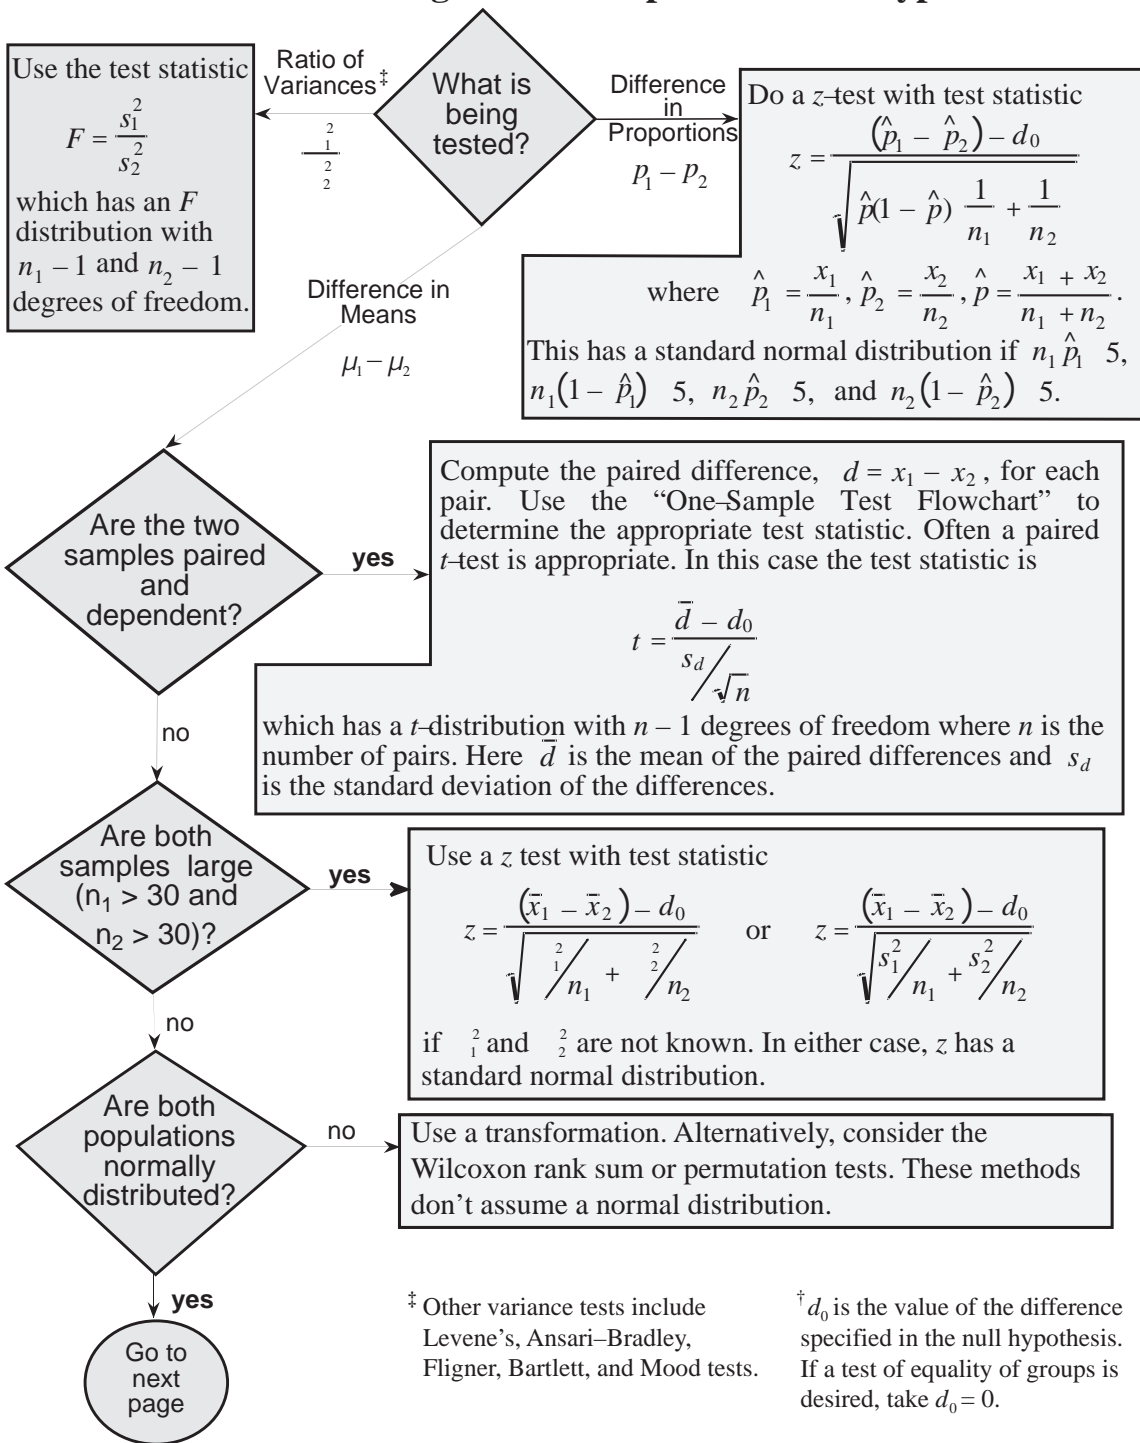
Use the test statistic

$F = \frac{s_1^2}{s_2^2}$

which has an $F$ distribution with $n_1 - 1$ and $n_2 - 1$ degrees of freedom.

Ratio of Variances‡

$\frac{\ ^2_1}{\ ^2_2}$

What is being tested?

Difference in Proportions

$p_1 - p_2$

Do a $z$–test with test statistic

$z = \frac{(\hat{p}_1 - \hat{p}_2) - d_0}{\sqrt{\hat{p}(1-\hat{p})\ \frac{1}{n_1} + \frac{1}{n_2}}}$

where $\hat{p}_1 = \frac{x_1}{n_1}, \hat{p}_2 = \frac{x_2}{n_2}, \hat{p} = \frac{x_1 + x_2}{n_1 + n_2}$.

This has a standard normal distribution if $n_1\hat{p}_1$ 5, $n_1(1-\hat{p}_1)$ 5, $n_2\hat{p}_2$ 5, and $n_2(1-\hat{p}_2)$ 5.

Difference in Means

$\mu_1 - \mu_2$

Are the two samples paired and dependent?

yes

Compute the paired difference, $d = x_1 - x_2$, for each pair. Use the "One–Sample Test Flowchart" to determine the appropriate test statistic. Often a paired $t$–test is appropriate. In this case the test statistic is

$t = \frac{\bar{d} - d_0}{s_d / \sqrt{n}}$

which has a $t$–distribution with $n - 1$ degrees of freedom where $n$ is the number of pairs. Here $\bar{d}$ is the mean of the paired differences and $s_d$ is the standard deviation of the differences.

no

Are both samples large ($n_1 > 30$ and $n_2 > 30$)?

yes

Use a $z$ test with test statistic

$z = \frac{(\bar{x}_1 - \bar{x}_2) - d_0}{\sqrt{\ ^2_1/n_1 + \ ^2_2/n_2}}$ or $z = \frac{(\bar{x}_1 - \bar{x}_2) - d_0}{\sqrt{s_1^2/n_1 + s_2^2/n_2}}$

if $\ ^2_1$ and $\ ^2_2$ are not known. In either case, $z$ has a standard normal distribution.

no

Are both populations normally distributed?

no

Use a transformation. Alternatively, consider the Wilcoxon rank sum or permutation tests. These methods don't assume a normal distribution.

yes

Go to next page

‡ Other variance tests include Levene's, Ansari–Bradley, Fligner, Bartlett, and Mood tests.

† $d_0$ is the value of the difference specified in the null hypothesis. If a test of equality of groups is desired, take $d_0 = 0$.